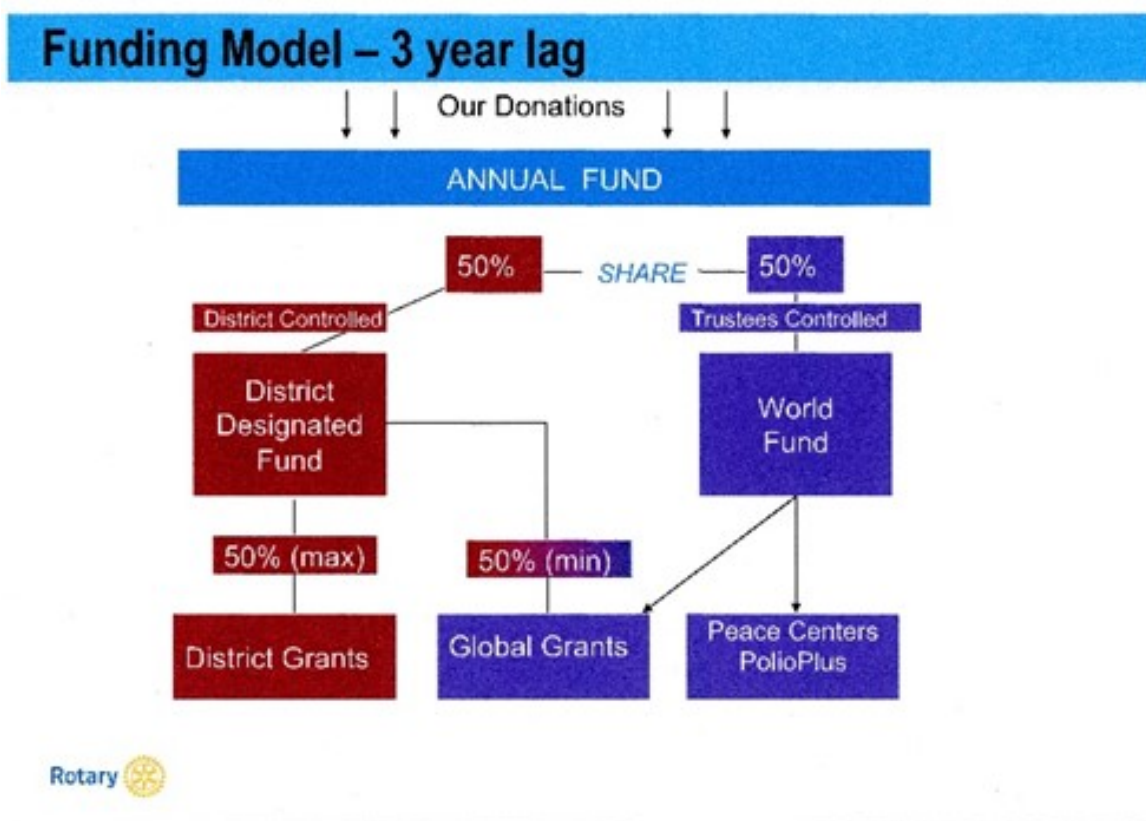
Funding Model – 3 year lag

Our Donations

ANNUAL FUND

50%

SHARE

50%

District Controlled

Trustees Controlled

District Designated Fund

World Fund

50% (max)

50% (min)

District Grants

Global Grants

Peace Centers PolioPlus

Rotary